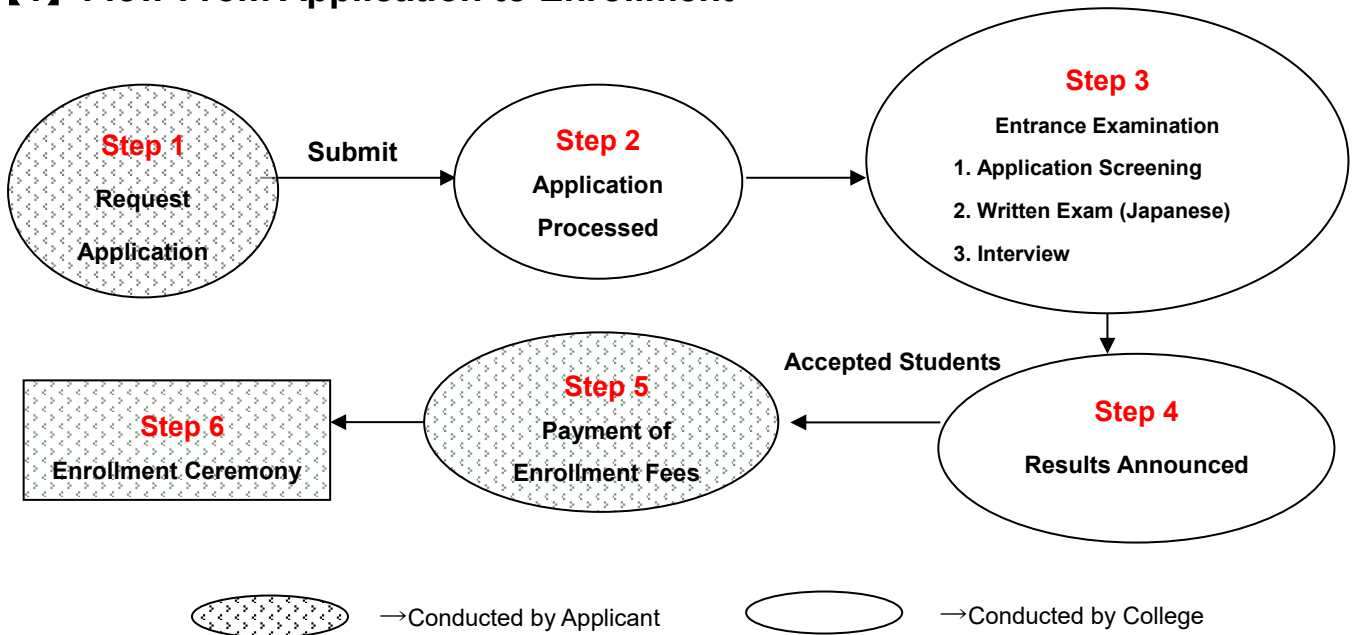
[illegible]

Step 1
Request
Application

Submit

Step 2
Application
Processed

Step 3
Entrance Examination
1. Application Screening
2. Written Exam (Japanese)
3. Interview

Step 4
Results Announced

Accepted Students

Step 5
Payment of
Enrollment Fees

Step 6
Enrollment Ceremony

→Conducted by Applicant

→Conducted by College